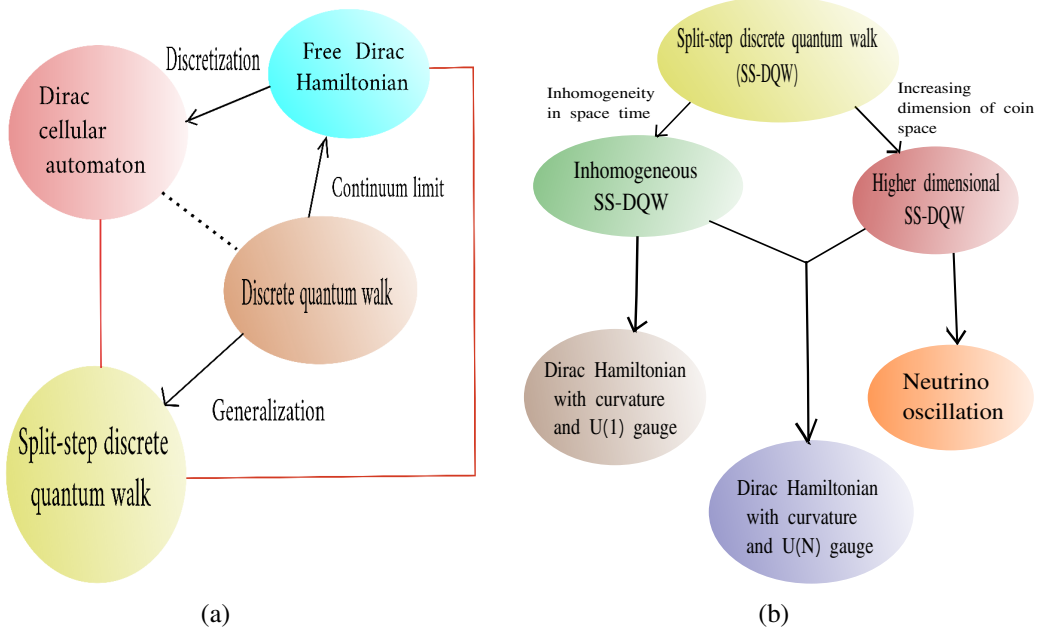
Free Dirac Hamiltonian

Discretization

Dirac cellular automaton

Continuum limit

Discrete quantum walk

Generalization

Split-step discrete quantum walk

(a)

Split-step discrete quantum walk (SS-DQW)

Inhomogeneity in space time

Increasing dimension of coin space

Inhomogeneous SS-DQW

Higher dimensional SS-DQW

Dirac Hamiltonian with curvature and U(1) gauge

Neutrino oscillation

Dirac Hamiltonian with curvature and U(N) gauge

(b)